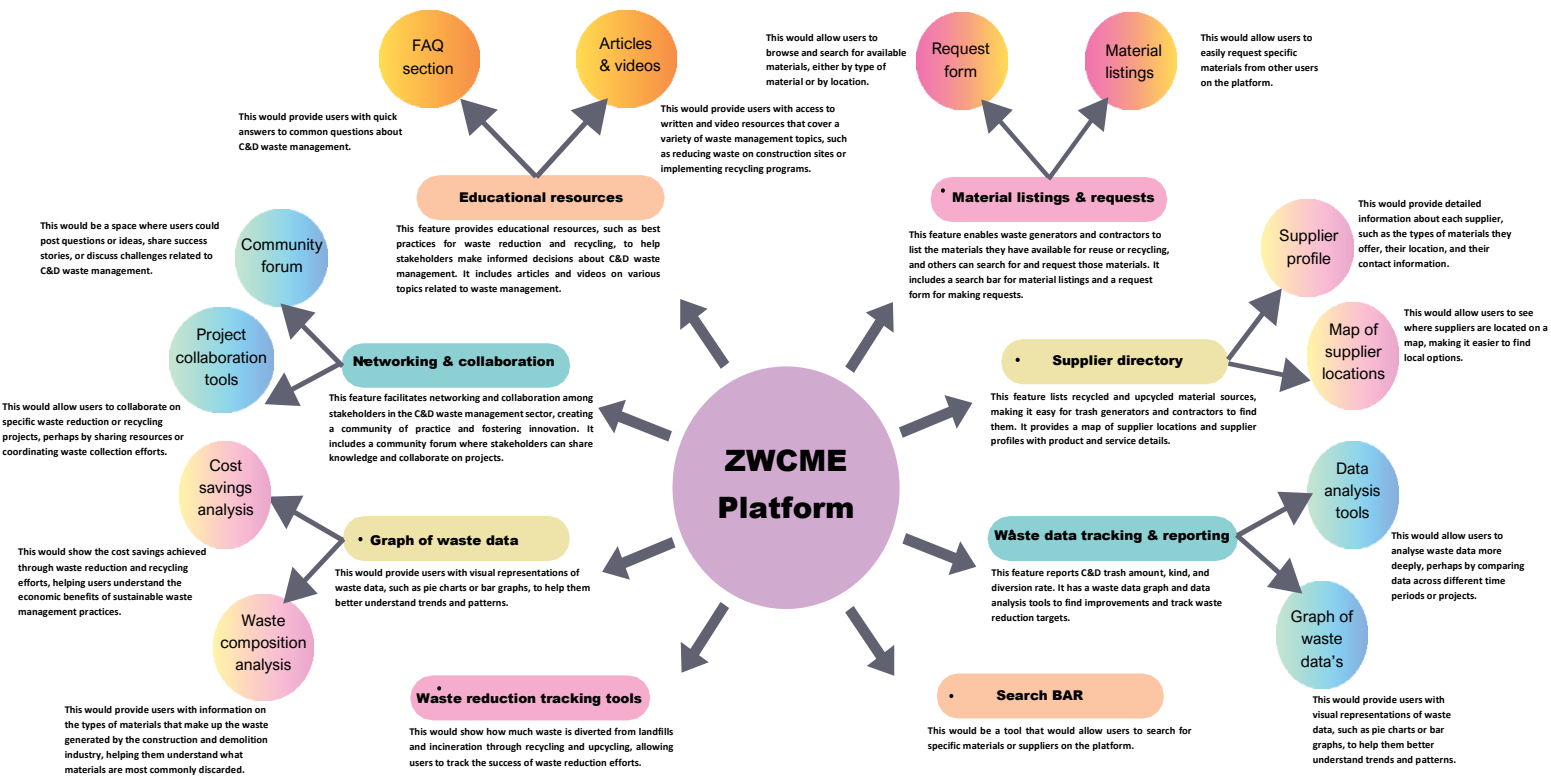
ZWCME Platform

FAQ section

Articles & videos

This would provide users with quick answers to common questions about C&D waste management.

This would provide users with access to written and video resources that cover a variety of waste management topics, such as reducing waste on construction sites or implementing recycling programs.

Educational resources

This feature provides educational resources, such as best practices for waste reduction and recycling, to help stakeholders make informed decisions about C&D waste management. It includes articles and videos on various topics related to waste management.

This would allow users to browse and search for available materials, either by type of material or by location.

Request form

Material listings

This would allow users to easily request specific materials from other users on the platform.

• Material listings & requests

This feature enables waste generators and contractors to list the materials they have available for reuse or recycling, and others can search for and request those materials. It includes a search bar for material listings and a request form for making requests.

This would be a space where users could post questions or ideas, share success stories, or discuss challenges related to C&D waste management.

Community forum

Project collaboration tools

This would allow users to collaborate on specific waste reduction or recycling projects, perhaps by sharing resources or coordinating waste collection efforts.

Networking & collaboration

This feature facilitates networking and collaboration among stakeholders in the C&D waste management sector, creating a community of practice and fostering innovation. It includes a community forum where stakeholders can share knowledge and collaborate on projects.

Supplier profile

This would provide detailed information about each supplier, such as the types of materials they offer, their location, and their contact information.

Map of supplier locations

This would allow users to see where suppliers are located on a map, making it easier to find local options.

• Supplier directory

This feature lists recycled and upcycled material sources, making it easy for trash generators and contractors to find them. It provides a map of supplier locations and supplier profiles with product and service details.

Cost savings analysis

This would show the cost savings achieved through waste reduction and recycling efforts, helping users understand the economic benefits of sustainable waste management practices.

• Graph of waste data

This would provide users with visual representations of waste data, such as pie charts or bar graphs, to help them better understand trends and patterns.

Waste composition analysis

This would provide users with information on the types of materials that make up the waste generated by the construction and demolition industry, helping them understand what materials are most commonly discarded.

• Waste reduction tracking tools

This would show how much waste is diverted from landfills and incineration through recycling and upcycling, allowing users to track the success of waste reduction efforts.

Wâste data tracking & reporting

This feature reports C&D trash amount, kind, and diversion rate. It has a waste data graph and data analysis tools to find improvements and track waste reduction targets.

Data analysis tools

This would allow users to analyse waste data more deeply, perhaps by comparing data across different time periods or projects.

Graph of waste data's

This would provide users with visual representations of waste data, such as pie charts or bar graphs, to help them better understand trends and patterns.

• Search BAR

This would be a tool that would allow users to search for specific materials or suppliers on the platform.